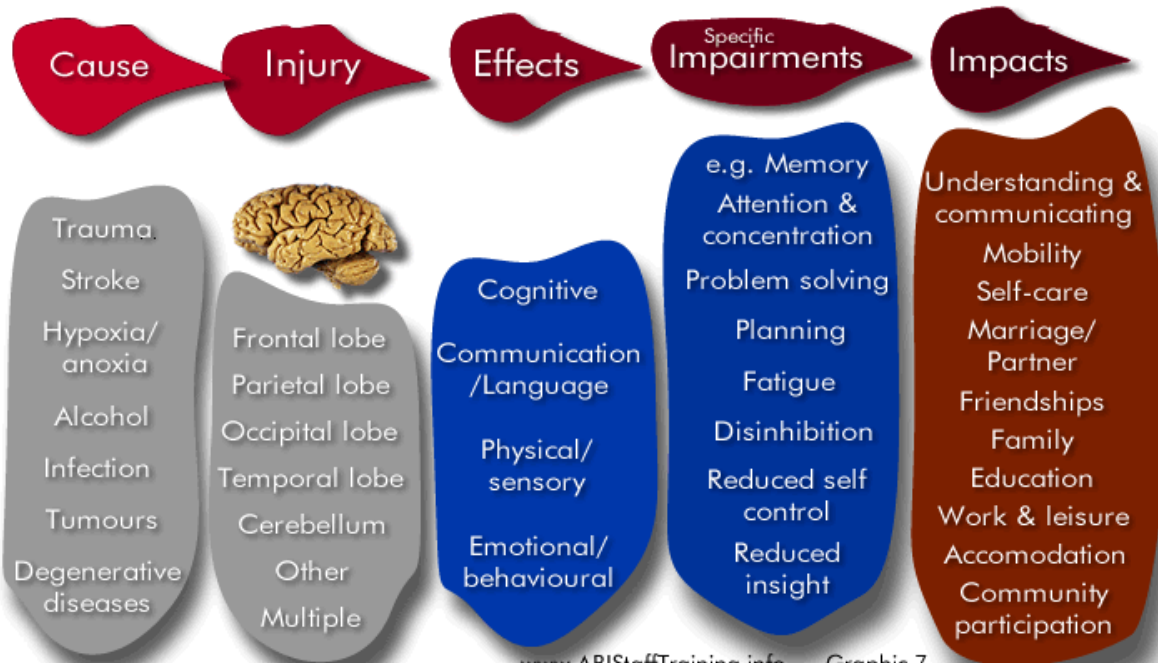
Cause

Injury

Effects

Specific Impairments

Impacts

Trauma
Stroke
Hypoxia/ anoxia
Alcohol
Infection
Tumours
Degenerative diseases

Frontal lobe
Parietal lobe
Occipital lobe
Temporal lobe
Cerebellum
Other
Multiple

Cognitive
Communication /Language
Physical/ sensory
Emotional/ behavioural

e.g. Memory
Attention & concentration
Problem solving
Planning
Fatigue
Disinhibition
Reduced self control
Reduced insight

Understanding & communicating
Mobility
Self-care
Marriage/ Partner
Friendships
Family
Education
Work & leisure
Accomodation
Community participation

www.ABIStaffTraining.info Graphic 7